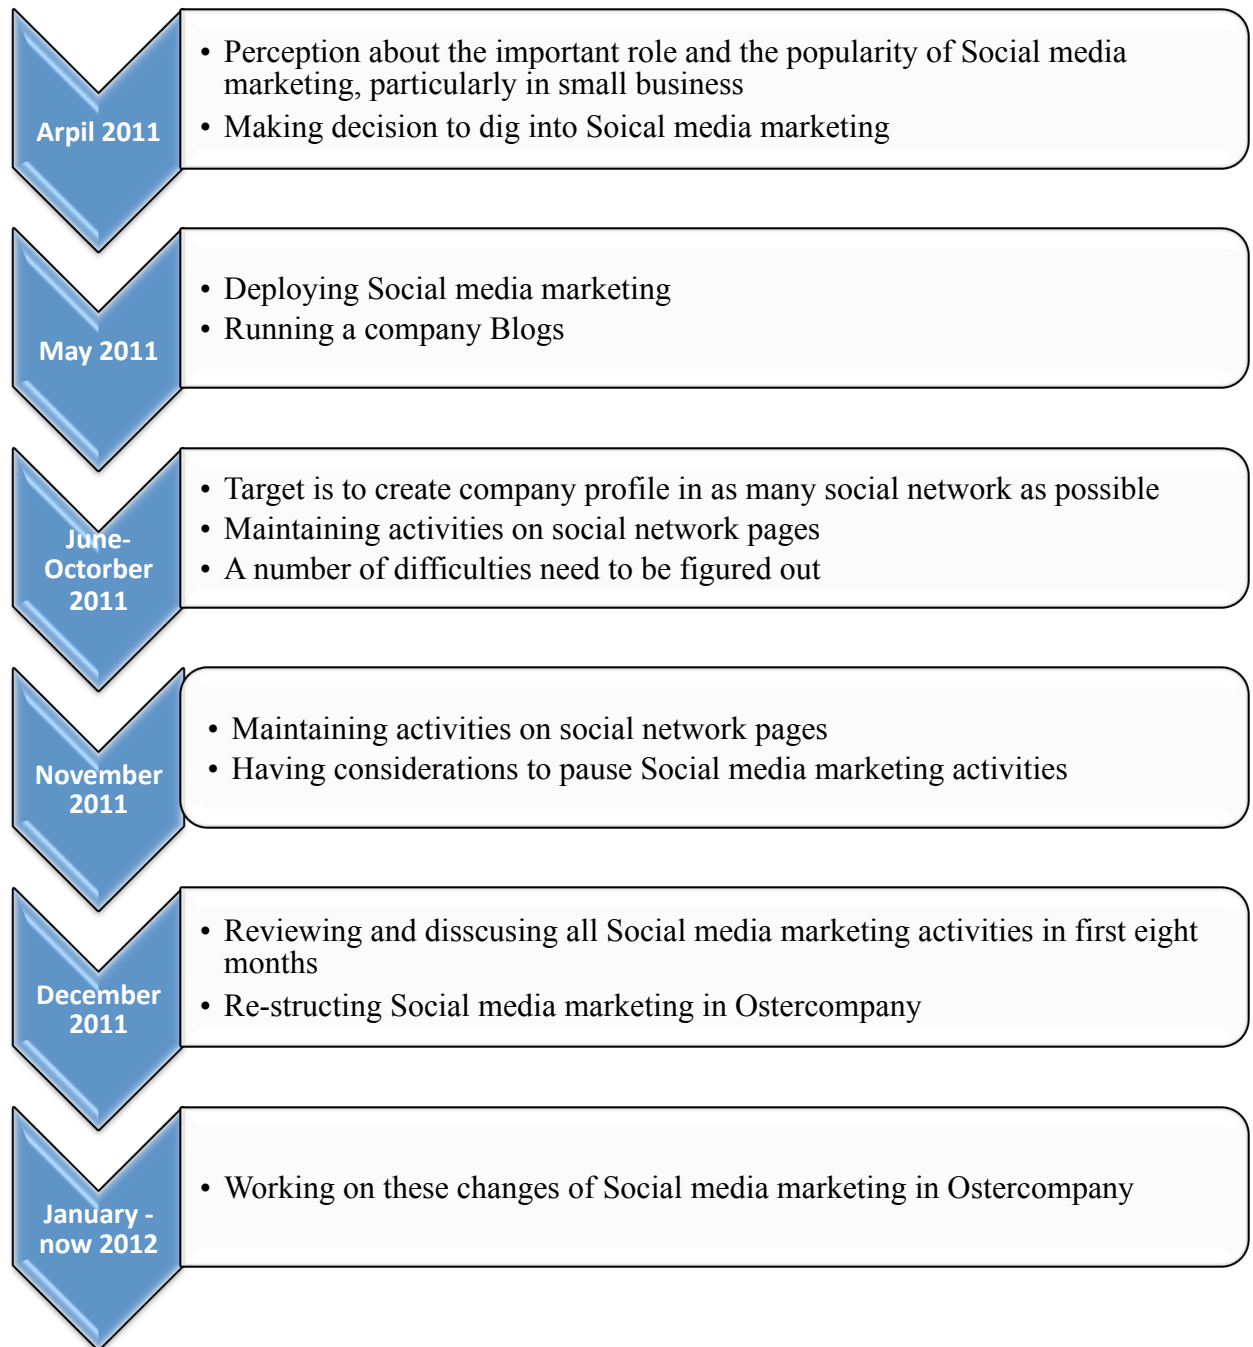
Arpil 2011

• Perception about the important role and the popularity of Social media marketing, particularly in small business
• Making decision to dig into Soical media marketing

May 2011

• Deploying Social media marketing
• Running a company Blogs

June-Octorber 2011

• Target is to create company profile in as many social network as possible
• Maintaining activities on social network pages
• A number of difficulties need to be figured out

November 2011

• Maintaining activities on social network pages
• Having considerations to pause Social media marketing activities

December 2011

• Reviewing and disscusing all Social media marketing activities in first eight months
• Re-structing Social media marketing in Ostercompany

January - now 2012

• Working on these changes of Social media marketing in Ostercompany